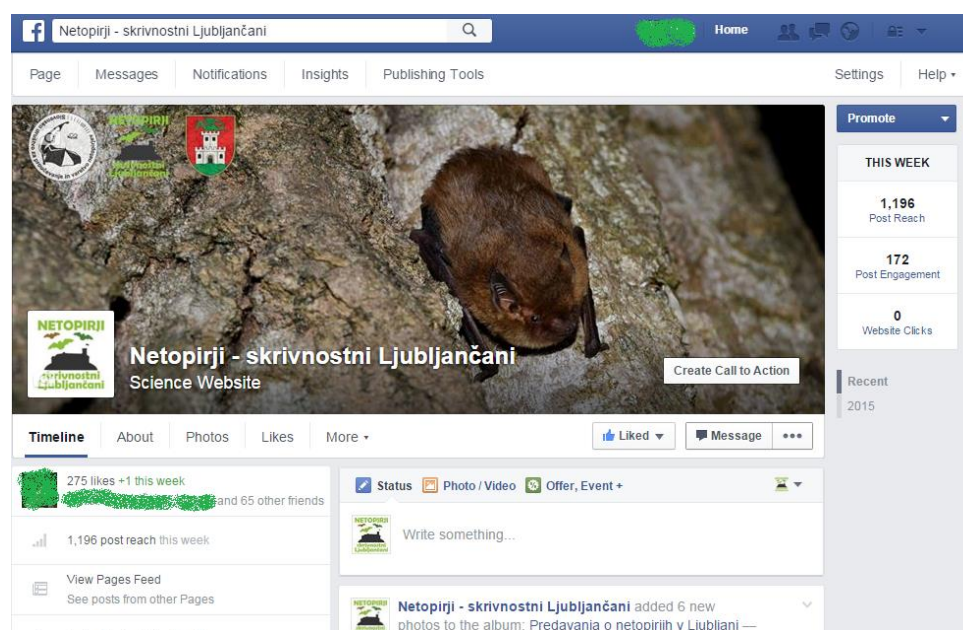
Netopirji - skrivnostni Ljubljančani

Home

Page Messages Notifications Insights Publishing Tools

Settings Help

NETOPIRJI skrivnostni Ljubljančani

NETOPIRJI skrivnostni Ljubljančani

Netopirji - skrivnostni Ljubljančani
Science Website

Create Call to Action

Promote

THIS WEEK

1,196
Post Reach

172
Post Engagement

0
Website Clicks

Recent
2015

Timeline About Photos Likes More

Liked Message •••

275 likes +1 this week
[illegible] and 65 other friends

1,196 post reach this week

View Pages Feed
See posts from other Pages

Status Photo / Video Offer, Event +

Write something...

Netopirji - skrivnostni Ljubljančani added 6 new photos to the album: Predavanja o netopirjih v Ljubljani —